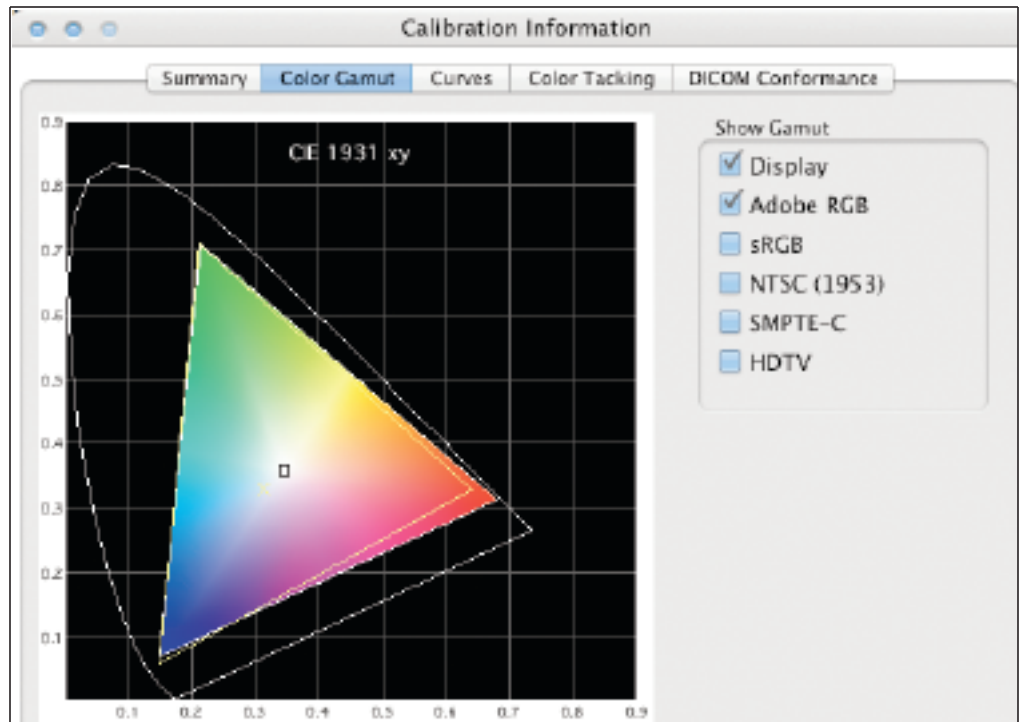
Calibration Information

Summary | Color Gamut | Curves | Color Tacking | DICOM Conformance

0.9
0.8
0.7
0.6
0.5
0.4
0.3
0.2
0.1

CE 1931 xy

0.1 0.2 0.3 0.4 0.5 0.6 0.7 0.8 0.9

Show Gamut
Display
Adobe RGB
sRGB
NTSC (1953)
SMPTE-C
HDTV